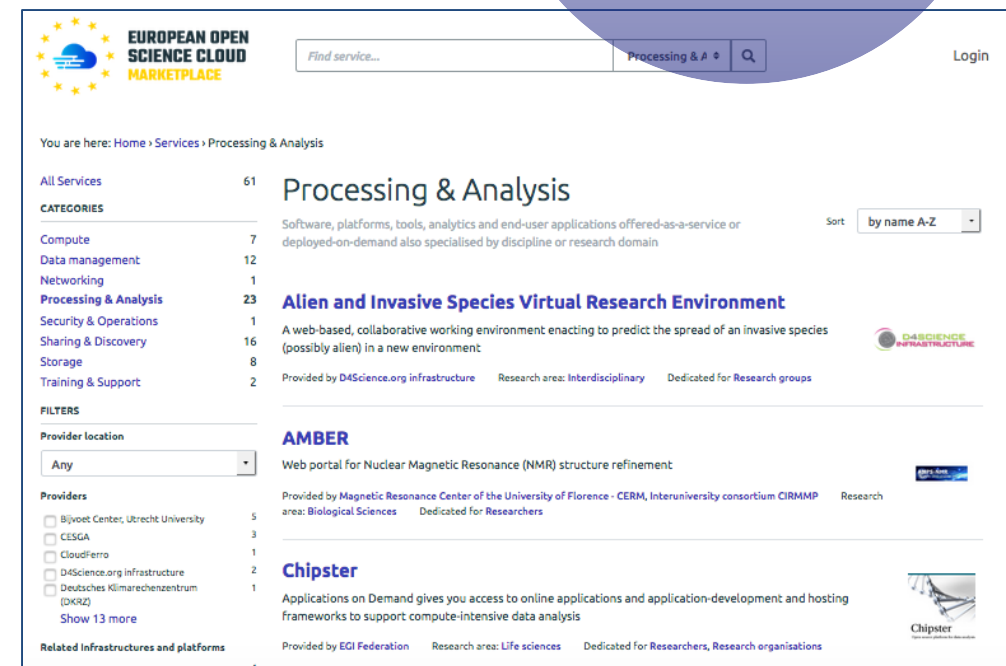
EUROPEAN OPEN SCIENCE CLOUD MARKETPLACE

Find service...

Processing & A

Login

You are here: Home › Services › Processing & Analysis

All Services 61

CATEGORIES

Compute 7
Data management 12
Networking 1
Processing & Analysis 23
Security & Operations 1
Sharing & Discovery 16
Storage 8
Training & Support 2

FILTERS

Provider location

Any

Providers

Bijvoet Center, Utrecht University 5
CESGA 3
CloudFerro 1
D4Science.org infrastructure 2
Deutsches Klimarechenzentrum (DKRZ) 1
Show 13 more

Related Infrastructures and platforms

Processing & Analysis

Software, platforms, tools, analytics and end-user applications offered-as-a-service or deployed-on-demand also specialised by discipline or research domain

Sort by name A-Z

Alien and Invasive Species Virtual Research Environment

A web-based, collaborative working environment enacting to predict the spread of an invasive species (possibly alien) in a new environment

D4SCIENCE INFRASTRUCTURE

Provided by D4Science.org infrastructure Research area: Interdisciplinary Dedicated for Research groups

AMBER

Web portal for Nuclear Magnetic Resonance (NMR) structure refinement

Provided by Magnetic Resonance Center of the University of Florence - CERM, Interuniversity consortium CIRMMP Research area: Biological Sciences Dedicated for Researchers

Chipster

Applications on Demand gives you access to online applications and application-development and hosting frameworks to support compute-intensive data analysis

Chipster

Provided by EGI Federation Research area: Life sciences Dedicated for Researchers, Research organisations